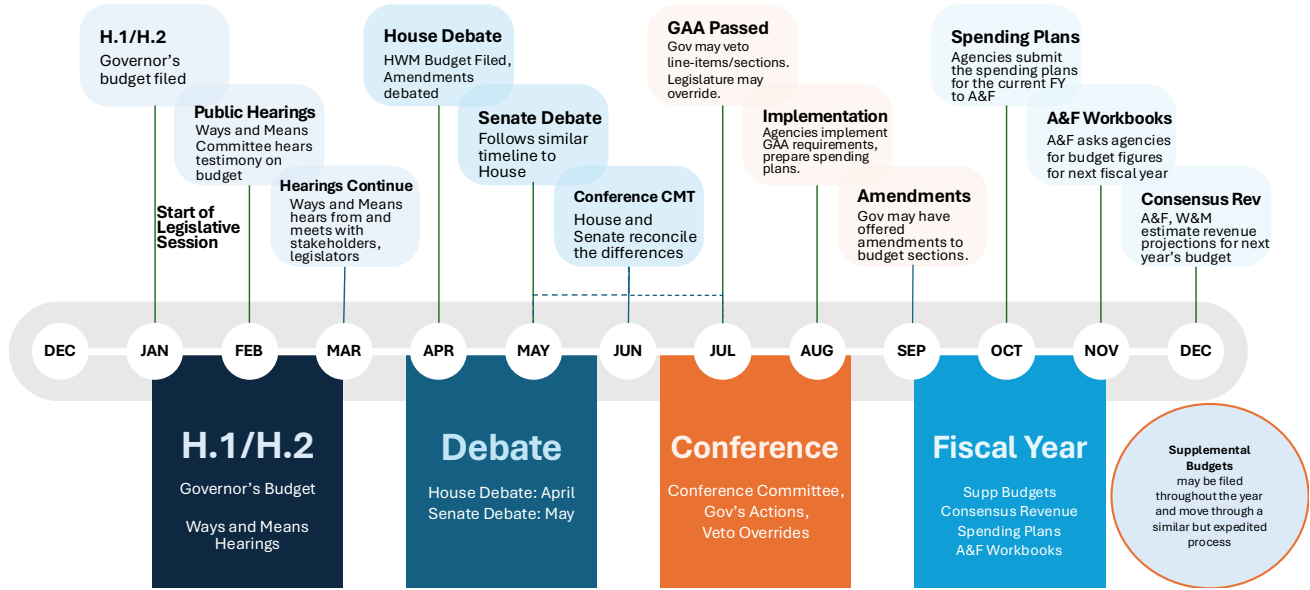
H.1/H.2
Governor's budget filed

Public Hearings
Ways and Means Committee hears testimony on budget

Start of Legislative Session

Hearings Continue
Ways and Means hears from and meets with stakeholders, legislators

House Debate
HWM Budget Filed, Amendments debated

Senate Debate
Follows similar timeline to House

Conference CMT
House and Senate reconcile the differences

GAA Passed
Gov may veto line-items/sections. Legislature may override.

Implementation
Agencies implement GAA requirements, prepare spending plans.

Amendments
Gov may have offered amendments to budget sections.

Spending Plans
Agencies submit the spending plans for the current FY to A&F

A&F Workbooks
A&F asks agencies for budget figures for next fiscal year

Consensus Rev
A&F, W&M estimate revenue projections for next year's budget

DEC JAN FEB MAR APR MAY JUN JUL AUG SEP OCT NOV DEC

H.1/H.2
Governor's Budget
Ways and Means Hearings

Debate
House Debate: April
Senate Debate: May

Conference
Conference Committee, Gov's Actions, Veto Overrides

Fiscal Year
Supp Budgets
Consensus Revenue
Spending Plans
A&F Workbooks

Supplemental Budgets may be filed throughout the year and move through a similar but expedited process